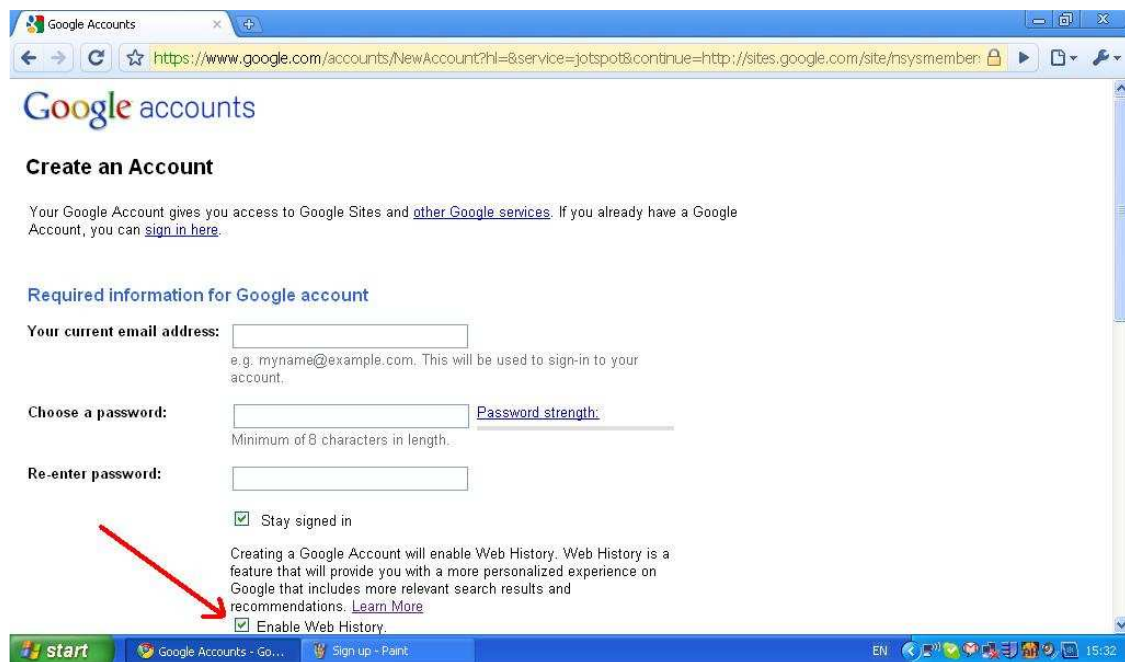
Google Accounts

https://www.google.com/accounts/NewAccount?hl=&service=jotspot&continue=http://sites.google.com/site/nsysmember

Google accounts

Create an Account

Your Google Account gives you access to Google Sites and other Google services. If you already have a Google Account, you can sign in here.

Required information for Google account

Your current email address:

e.g. myname@example.com. This will be used to sign-in to your account.

Choose a password:

Password strength:

Minimum of 8 characters in length.

Re-enter password:

☑ Stay signed in

Creating a Google Account will enable Web History. Web History is a feature that will provide you with a more personalized experience on Google that includes more relevant search results and recommendations. Learn More

☑ Enable Web History.

start

Google Accounts - Go...

Sign up - Paint

EN

15:32